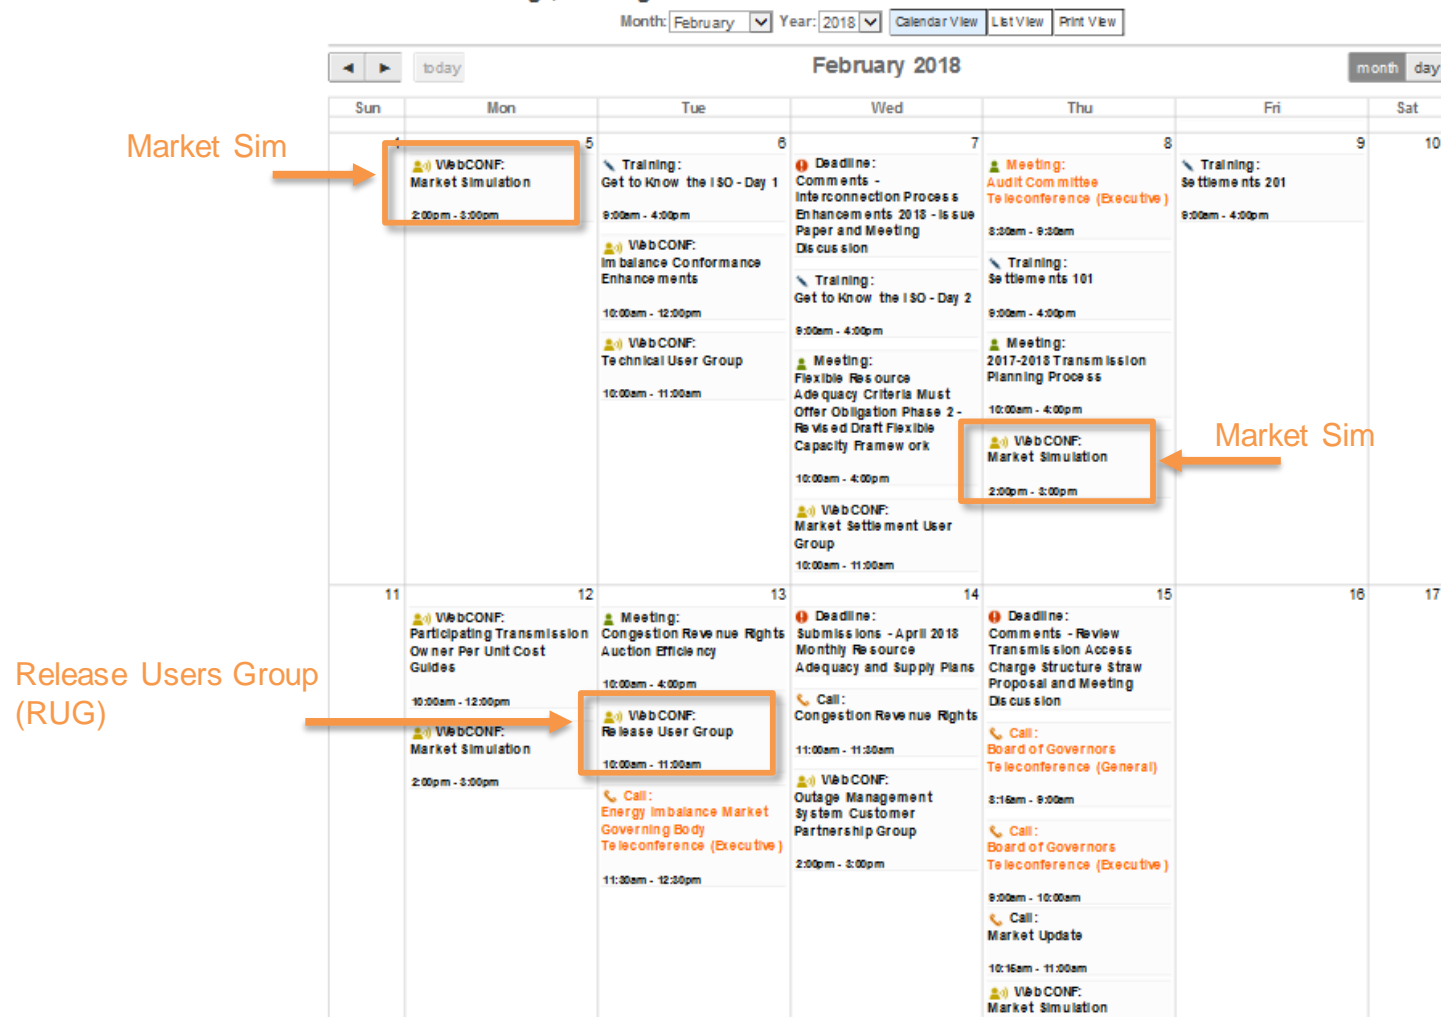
Month: February Year: 2018 Calendar View List View Print View

today

February 2018

month day

| Sun | Mon | Tue | Wed | Thu | Fri | Sat |
|---|---|---|---|---|---|---|
| 4 | 5 WebCONF: Market Simulation 2:00pm - 3:00pm | 6 Training: Get to Know the ISO - Day 1 9:00am - 4:00pm; WebCONF: Imbalance Conformance Enhancements 10:00am - 12:00pm; WebCONF: Technical User Group 10:00am - 11:00am | 7 Deadline: Comments - Interconnection Process Enhancements 2018 - Issue Paper and Meeting Discussion; Training: Get to Know the ISO - Day 2 9:00am - 4:00pm; Meeting: Flexible Resource Adequacy Criteria Must Offer Obligation Phase 2 - Revised Draft Flexible Capacity Framework 10:00am - 4:00pm; WebCONF: Market Settlement User Group 10:00am - 11:00am | 8 Meeting: Audit Committee Teleconference (Executive) 8:30am - 9:30am; Training: Settlements 101 9:00am - 4:00pm; Meeting: 2017-2018 Transmission Planning Process 10:00am - 4:00pm; WebCONF: Market Simulation 2:00pm - 3:00pm | 9 Training: Settlements 201 9:00am - 4:00pm | 10 |
| 11 | 12 WebCONF: Participating Transmission Owner Per Unit Cost Guides 10:00am - 12:00pm; WebCONF: Market Simulation 2:00pm - 3:00pm | 13 Meeting: Congestion Revenue Rights Auction Efficiency 10:00am - 4:00pm; WebCONF: Release User Group 10:00am - 11:00am; Call: Energy Imbalance Market Governing Body Teleconference (Executive) 11:30am - 12:30pm | 14 Deadline: Submissions - April 2018 Monthly Resource Adequacy and Supply Plans; Call: Congestion Revenue Rights 11:00am - 11:30am; WebCONF: Outage Management System Customer Partnership Group 2:00pm - 3:00pm | 15 Deadline: Comments - Review Transmission Access Charge Structure Straw Proposal and Meeting Discussion; Call: Board of Governors Teleconference (General) 8:15am - 9:00am; Call: Board of Governors Teleconference (Executive) 9:00am - 10:00am; Call: Market Update 10:15am - 11:00am; WebCONF: Market Simulation | 16 | 17 |

Market Sim

Market Sim

Release Users Group (RUG)